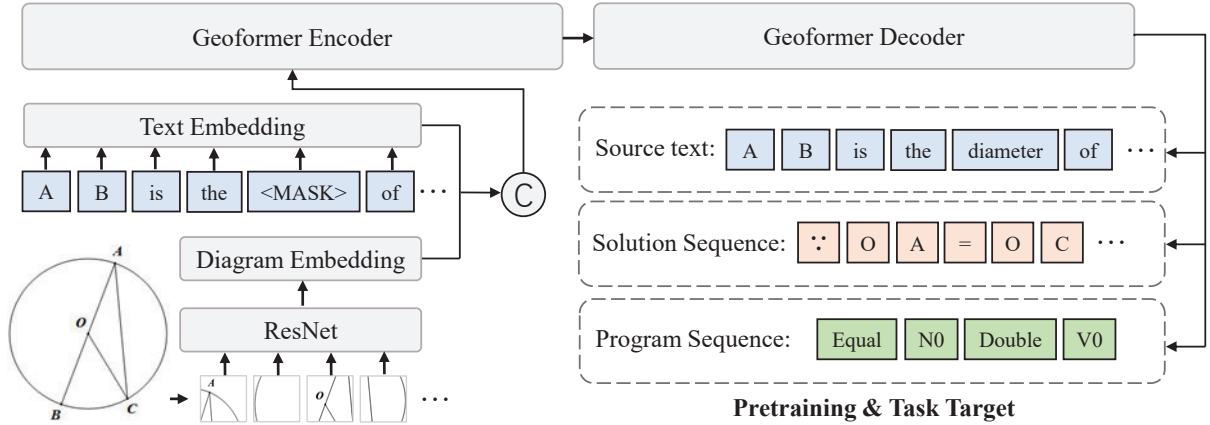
Geoformer Encoder

Geoformer Decoder

Text Embedding

A B is the <MASK> of ···

C

Diagram Embedding

ResNet

A

O

B

C

A

O

···

Source text: A B is the diameter of ···

Solution Sequence: $\because$ O A = O C ···

Program Sequence: Equal N0 Double V0

Pretraining & Task Target